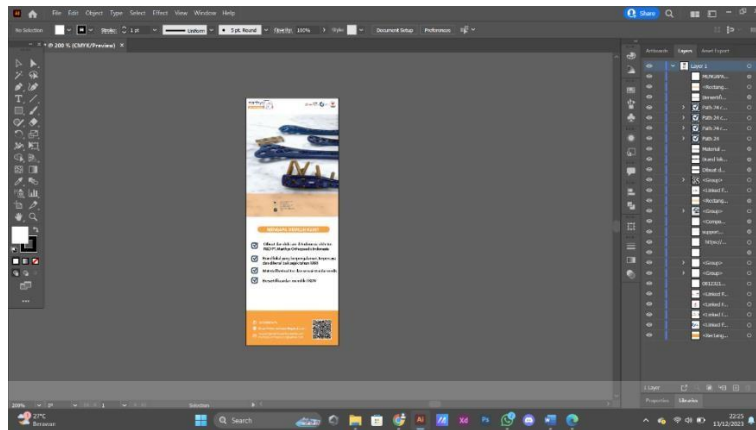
File Edit Object Type Select Effect View Window Help

Share

No Selection

Stroke: 1 pt

Uniform

5 pt. Round

Opacity: 100%

Style:

Document Setup

Preferences

@ 200 % (CMYK/Preview)

MENGAPA HARUS KAMI?

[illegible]

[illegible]

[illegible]

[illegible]

Artboards Layers Asset Export

Layer 1

1 Layer

Properties Libraries

200%

Selection

27°C Berawan

Search

22:25 13/12/2023